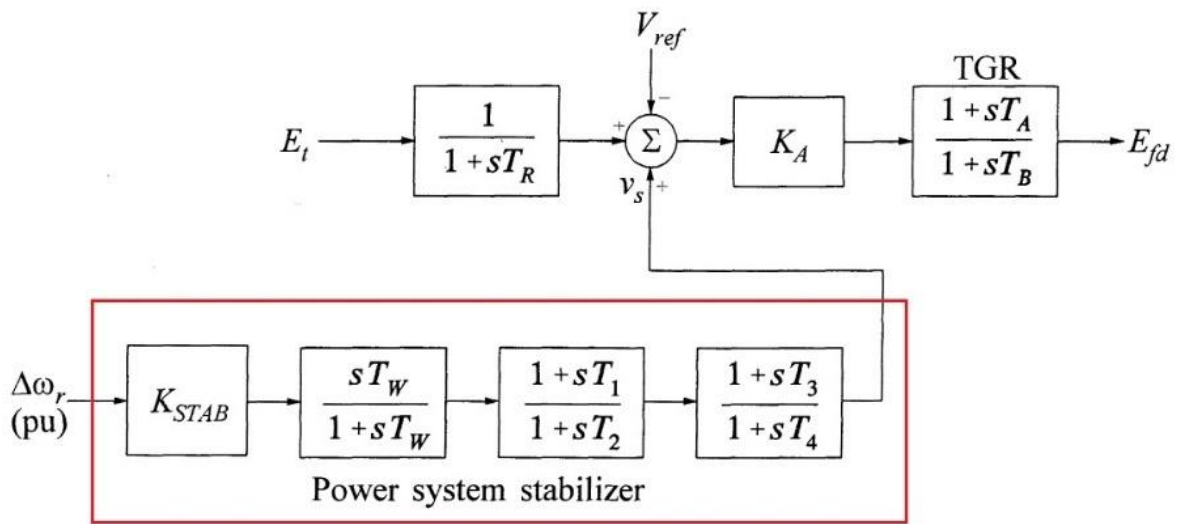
$V_{ref}$

TGR

$E_t$

$\frac{1}{1+sT_R}$

+

−

$\Sigma$

$K_A$

$\frac{1+sT_A}{1+sT_B}$

$E_{fd}$

$v_s$

+

$\Delta\omega_r$
(pu)

$K_{STAB}$

$\frac{sT_W}{1+sT_W}$

$\frac{1+sT_1}{1+sT_2}$

$\frac{1+sT_3}{1+sT_4}$

Power system stabilizer